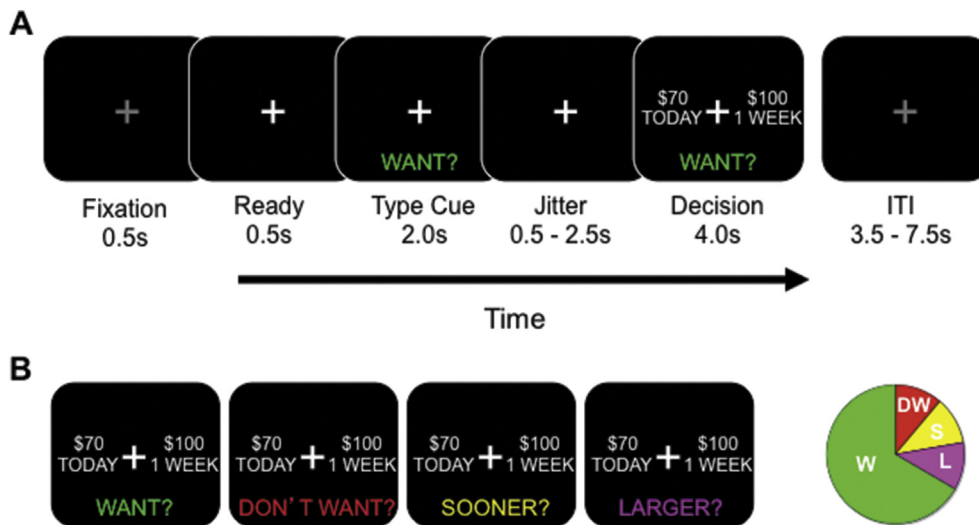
A

+

+

+
WANT?

+

\$70 TODAY + \$100 1 WEEK
WANT?

+

Fixation
0.5s

Ready
0.5s

Type Cue
2.0s

Jitter
0.5 - 2.5s

Decision
4.0s

ITI
3.5 - 7.5s

Time

B

\$70 TODAY + \$100 1 WEEK
WANT?

\$70 TODAY + \$100 1 WEEK
DON' T WANT?

\$70 TODAY + \$100 1 WEEK
SOONER?

\$70 TODAY + \$100 1 WEEK
LARGER?

DW
S
L
W